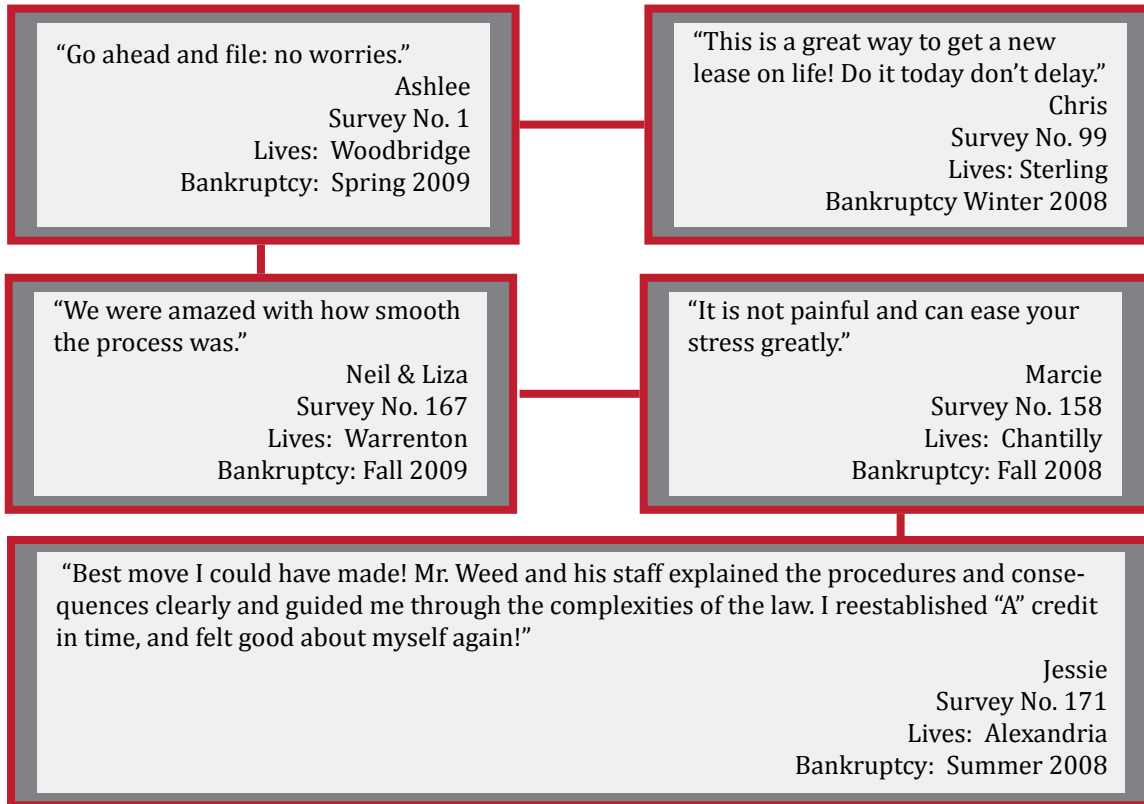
“Go ahead and file: no worries.”
Ashlee
Survey No. 1
Lives: Woodbridge
Bankruptcy: Spring 2009

“This is a great way to get a new lease on life! Do it today don’t delay.”
Chris
Survey No. 99
Lives: Sterling
Bankruptcy Winter 2008

“We were amazed with how smooth the process was.”
Neil & Liza
Survey No. 167
Lives: Warrenton
Bankruptcy: Fall 2009

“It is not painful and can ease your stress greatly.”
Marcie
Survey No. 158
Lives: Chantilly
Bankruptcy: Fall 2008

“Best move I could have made! Mr. Weed and his staff explained the procedures and consequences clearly and guided me through the complexities of the law. I reestablished “A” credit in time, and felt good about myself again!”
Jessie
Survey No. 171
Lives: Alexandria
Bankruptcy: Summer 2008